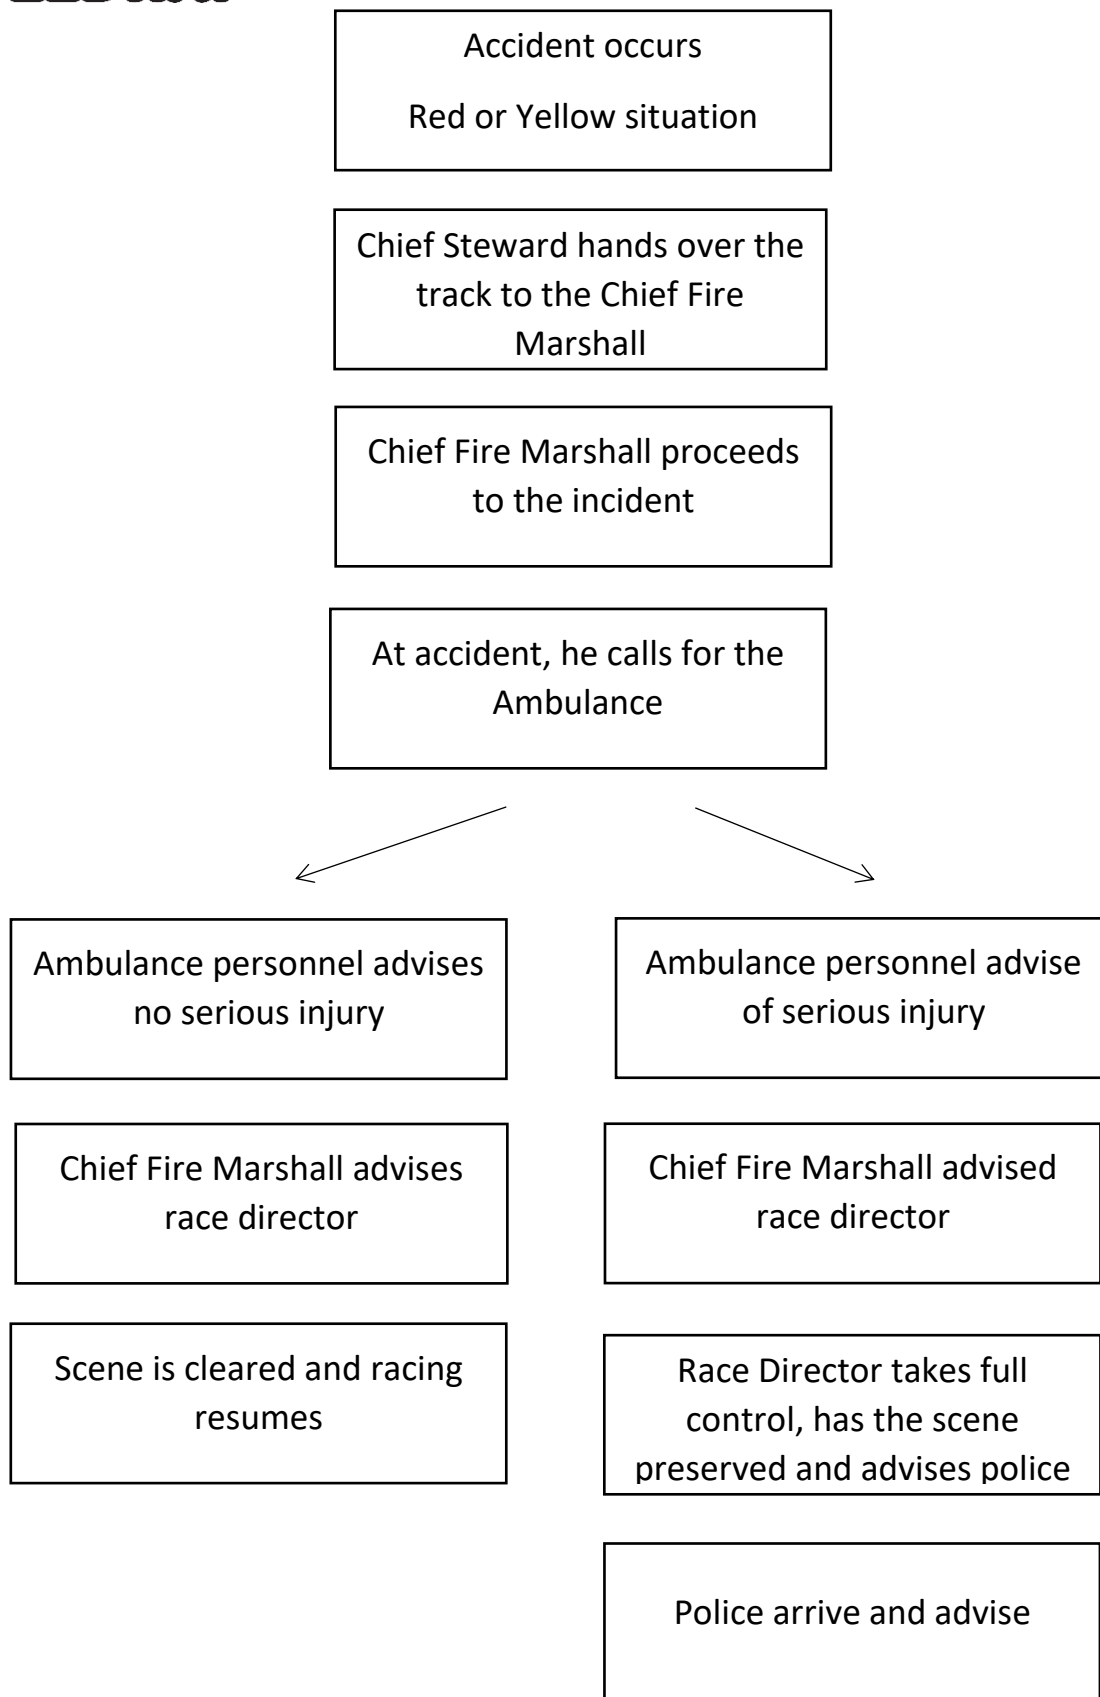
Accident occurs

Red or Yellow situation

Chief Steward hands over the track to the Chief Fire Marshall

Chief Fire Marshall proceeds to the incident

At accident, he calls for the Ambulance

Ambulance personnel advises no serious injury

Chief Fire Marshall advises race director

Scene is cleared and racing resumes

Ambulance personnel advise of serious injury

Chief Fire Marshall advised race director

Race Director takes full control, has the scene preserved and advises police

Police arrive and advise